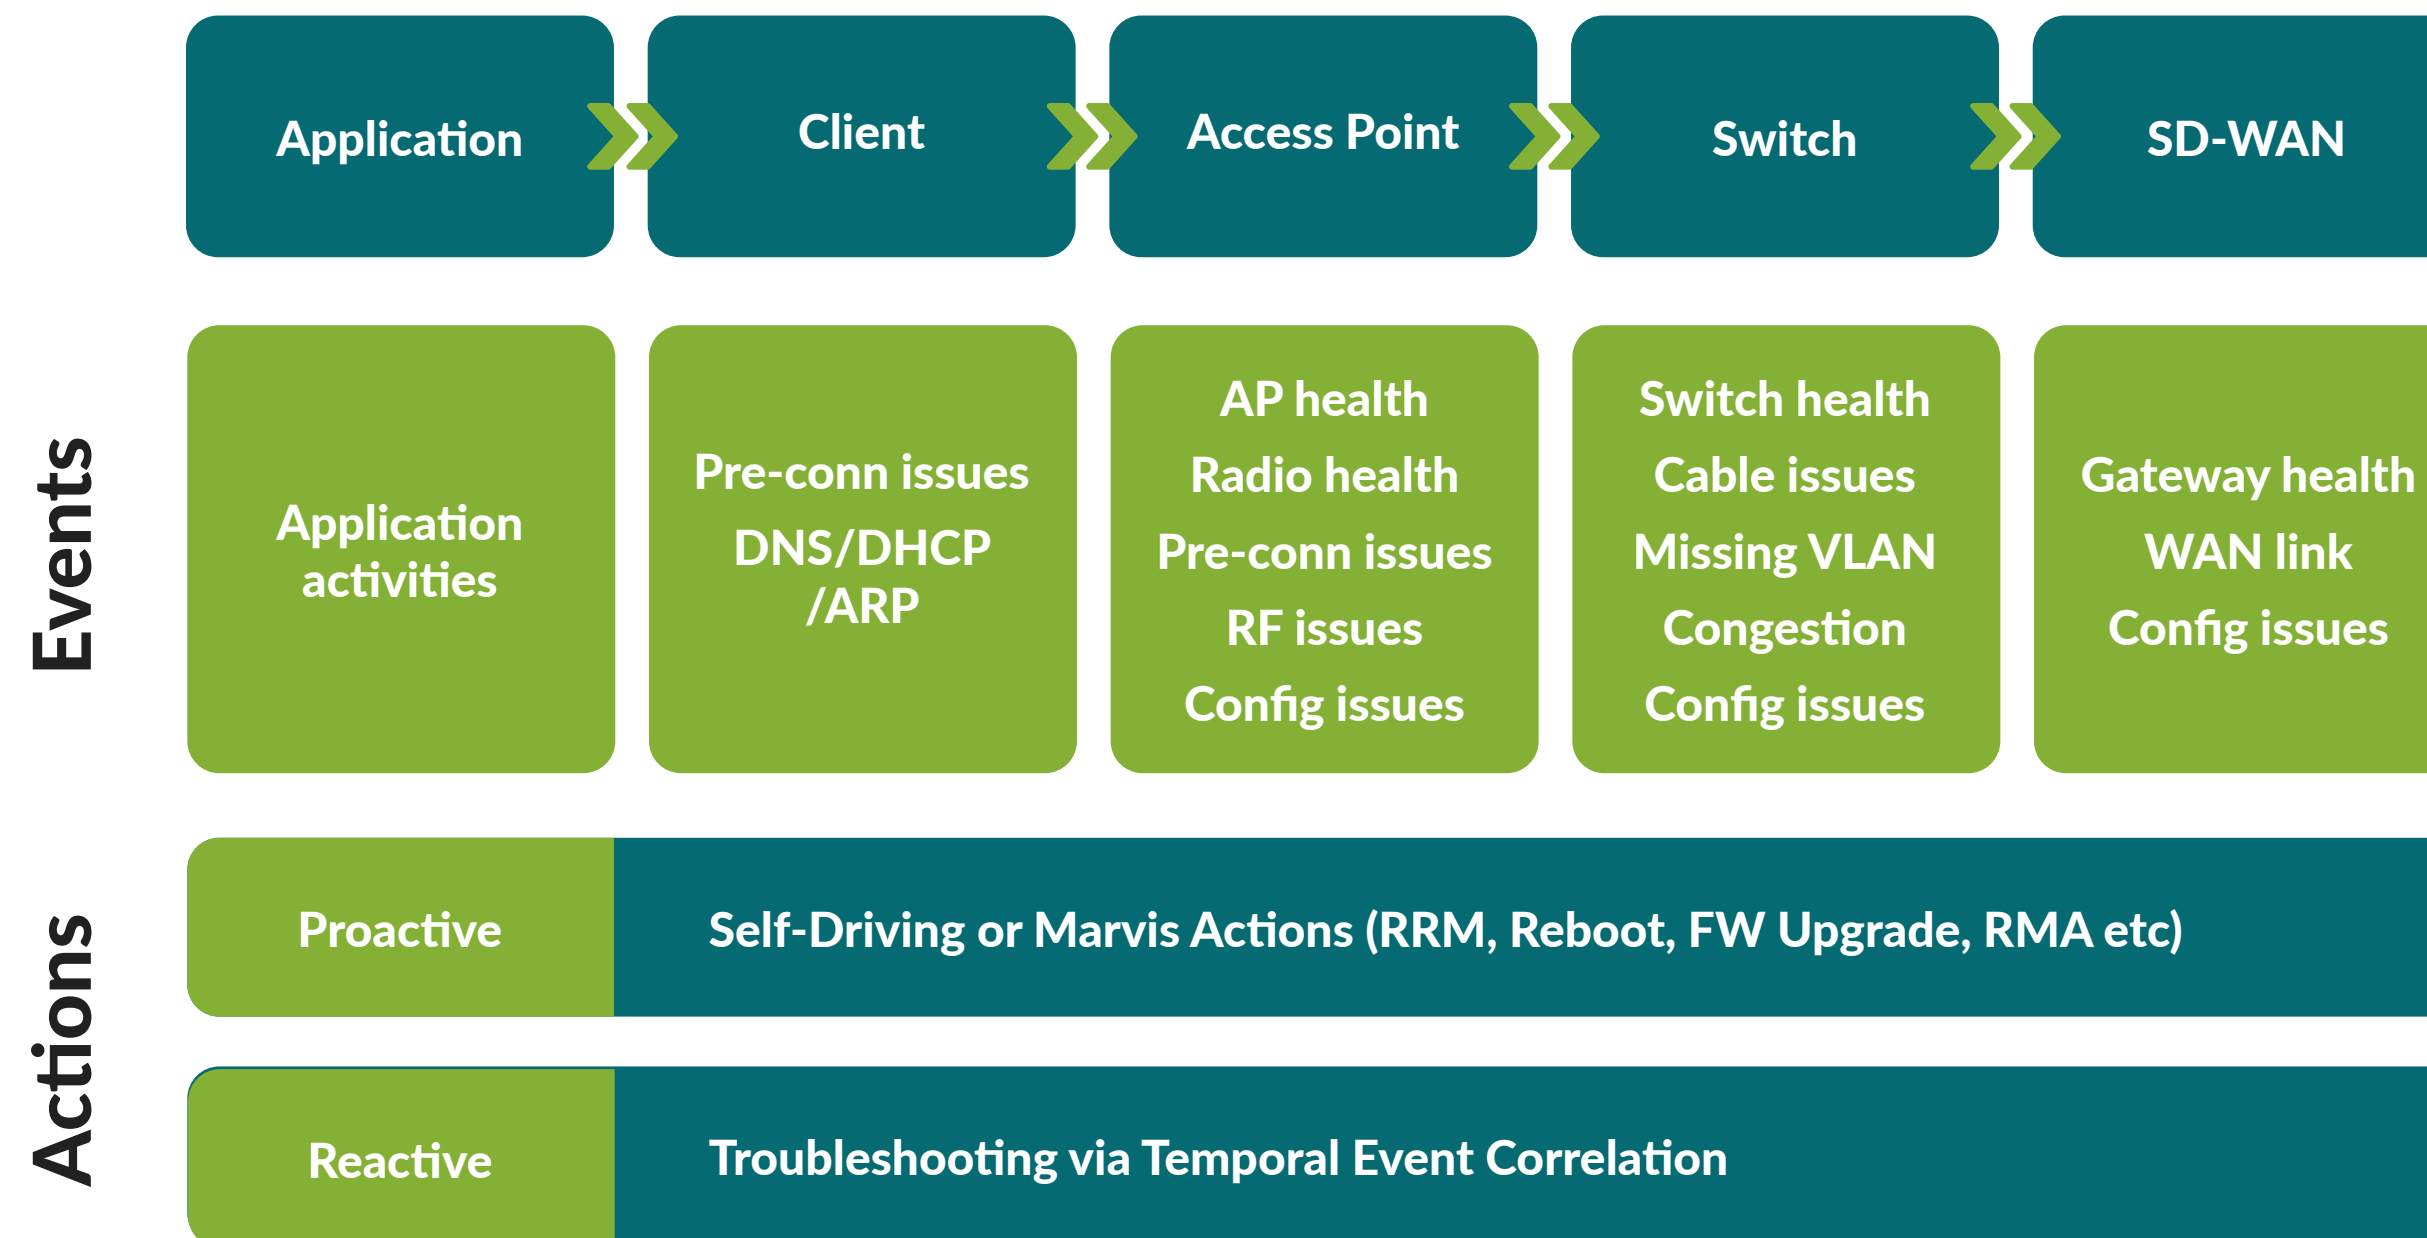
Application

Client

Access Point

Switch

SD-WAN

Events

Application activities

Pre-conn issues
DNS/DHCP /ARP

AP health
Radio health
Pre-conn issues
RF issues
Config issues

Switch health
Cable issues
Missing VLAN
Congestion
Config issues

Gateway health
WAN link
Config issues

Actions

Proactive

Self-Driving or Marvis Actions (RRM, Reboot, FW Upgrade, RMA etc)

Reactive

Troubleshooting via Temporal Event Correlation